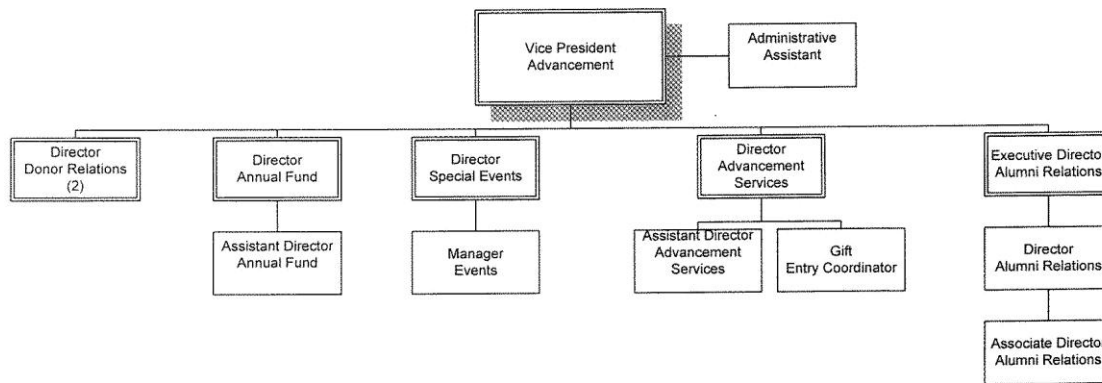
Vice President Advancement

Administrative Assistant

Director Donor Relations (2)

Director Annual Fund

Assistant Director Annual Fund

Director Special Events

Manager Events

Director Advancement Services

Assistant Director Advancement Services

Gift Entry Coordinator

Executive Directo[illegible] Alumni Relations

Director Alumni Relations

Associate Directo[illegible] Alumni Relations